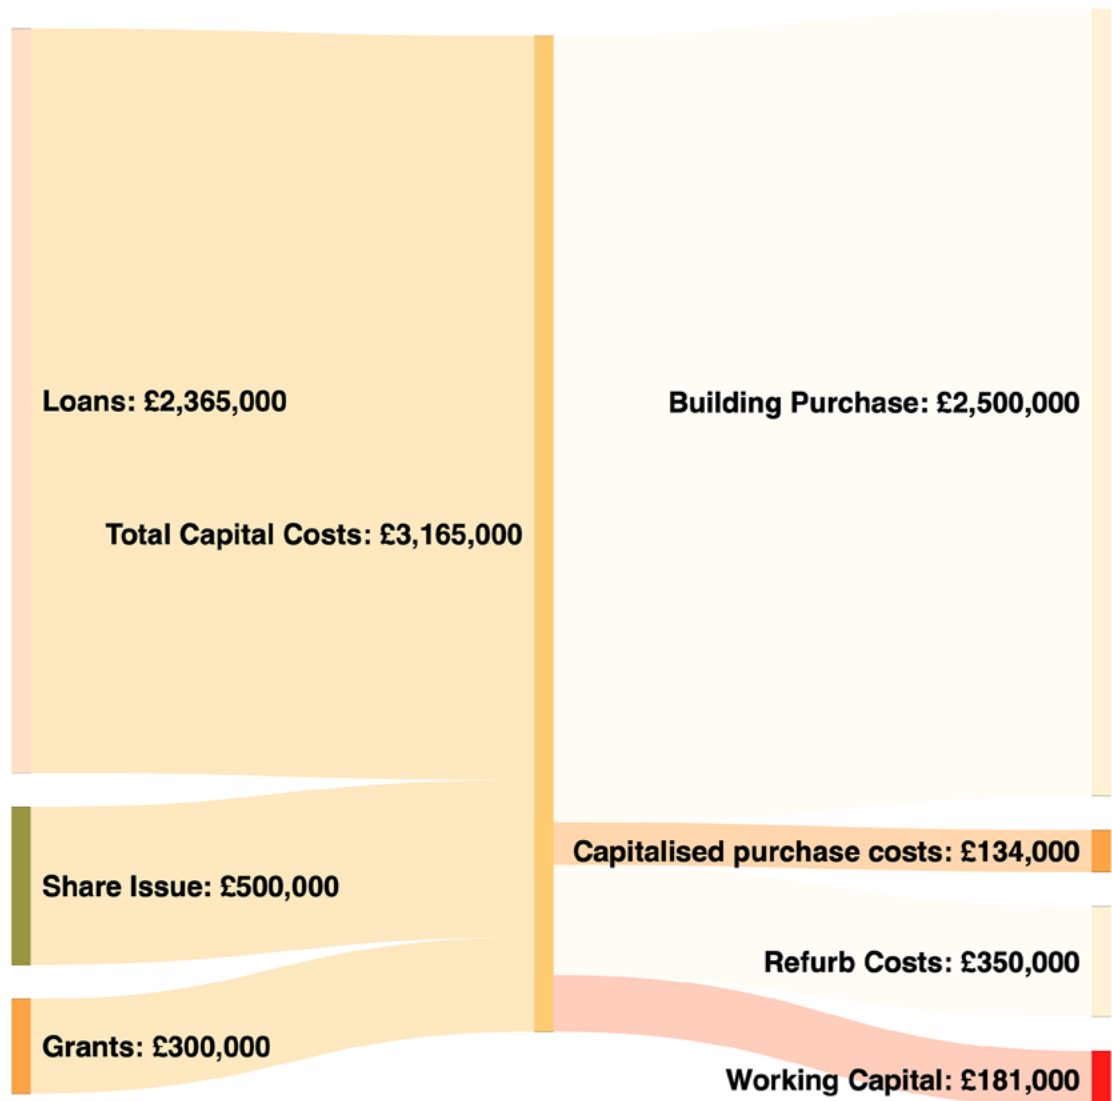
Loans: £2,365,000

Total Capital Costs: £3,165,000

Building Purchase: £2,500,000

Capitalised purchase costs: £134,000

Share Issue: £500,000

Refurb Costs: £350,000

Grants: £300,000

Working Capital: £181,000